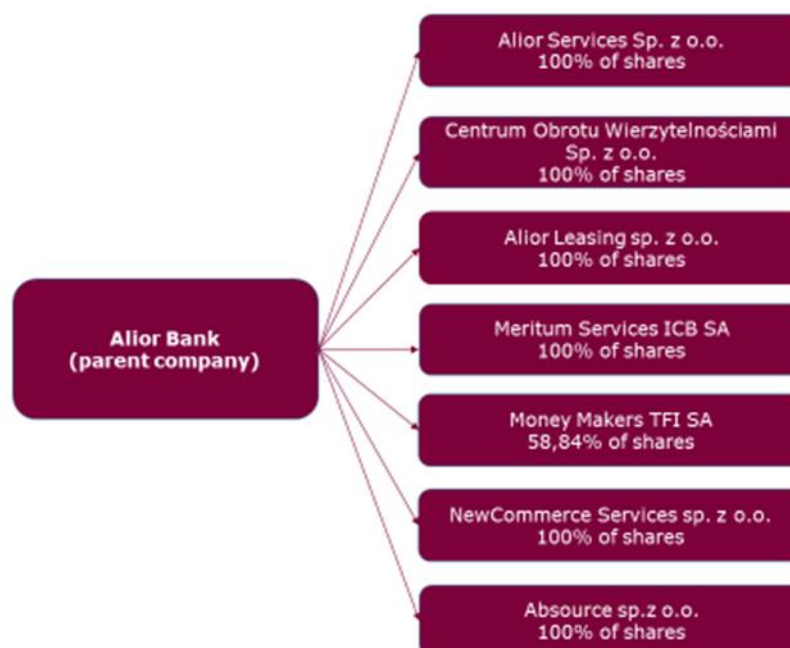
Alior Bank
(parent company)

Alior Services Sp. z o.o.
100% of shares

Centrum Obrotu Wierzytelnościami Sp. z o.o.
100% of shares

Alior Leasing sp. z o.o.
100% of shares

Meritum Services ICB SA
100% of shares

Money Makers TFI SA
58,84% of shares

NewCommerce Services sp. z o.o.
100% of shares

Absource sp.z o.o.
100% of shares